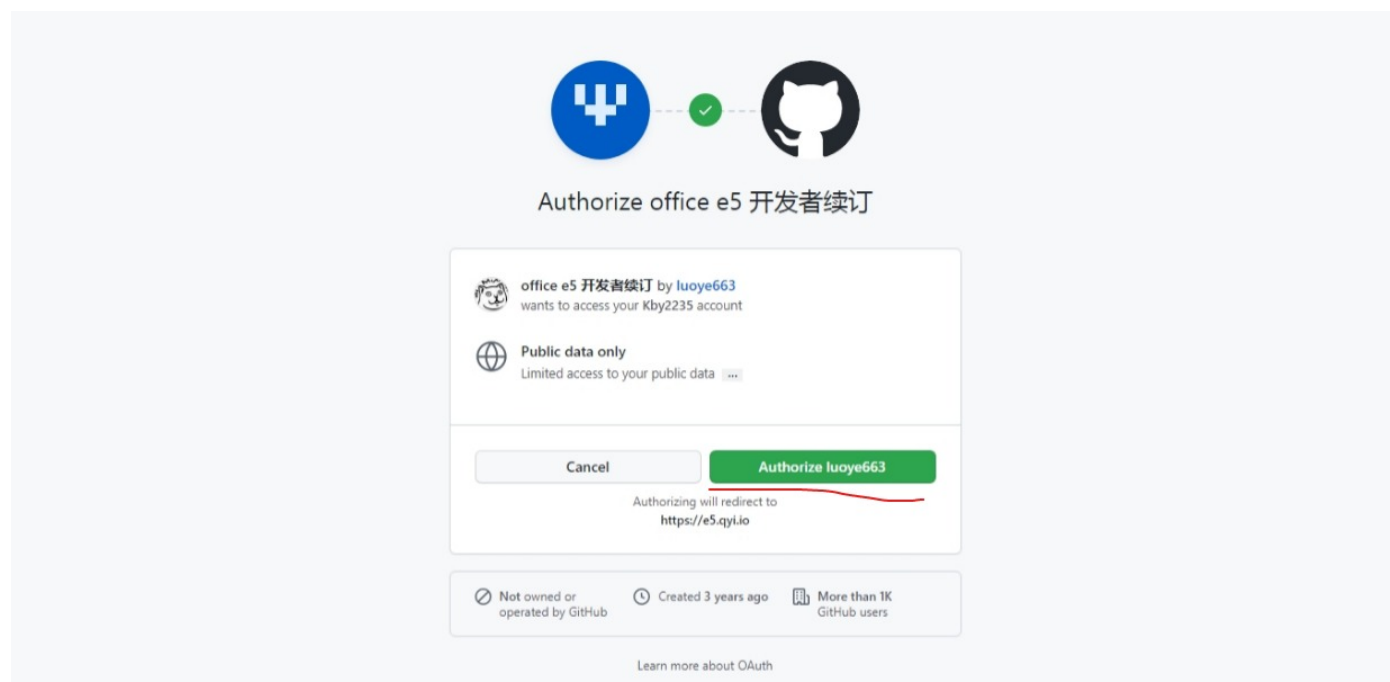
Authorize office e5 开发者续订

office e5 开发者续订 by luoye663
wants to access your Kby2235 account

Public data only
Limited access to your public data ...

Cancel

Authorize luoye663

Authorizing will redirect to
https://e5.qyi.io

Not owned or operated by GitHub

Created 3 years ago

More than 1K GitHub users

Learn more about OAuth